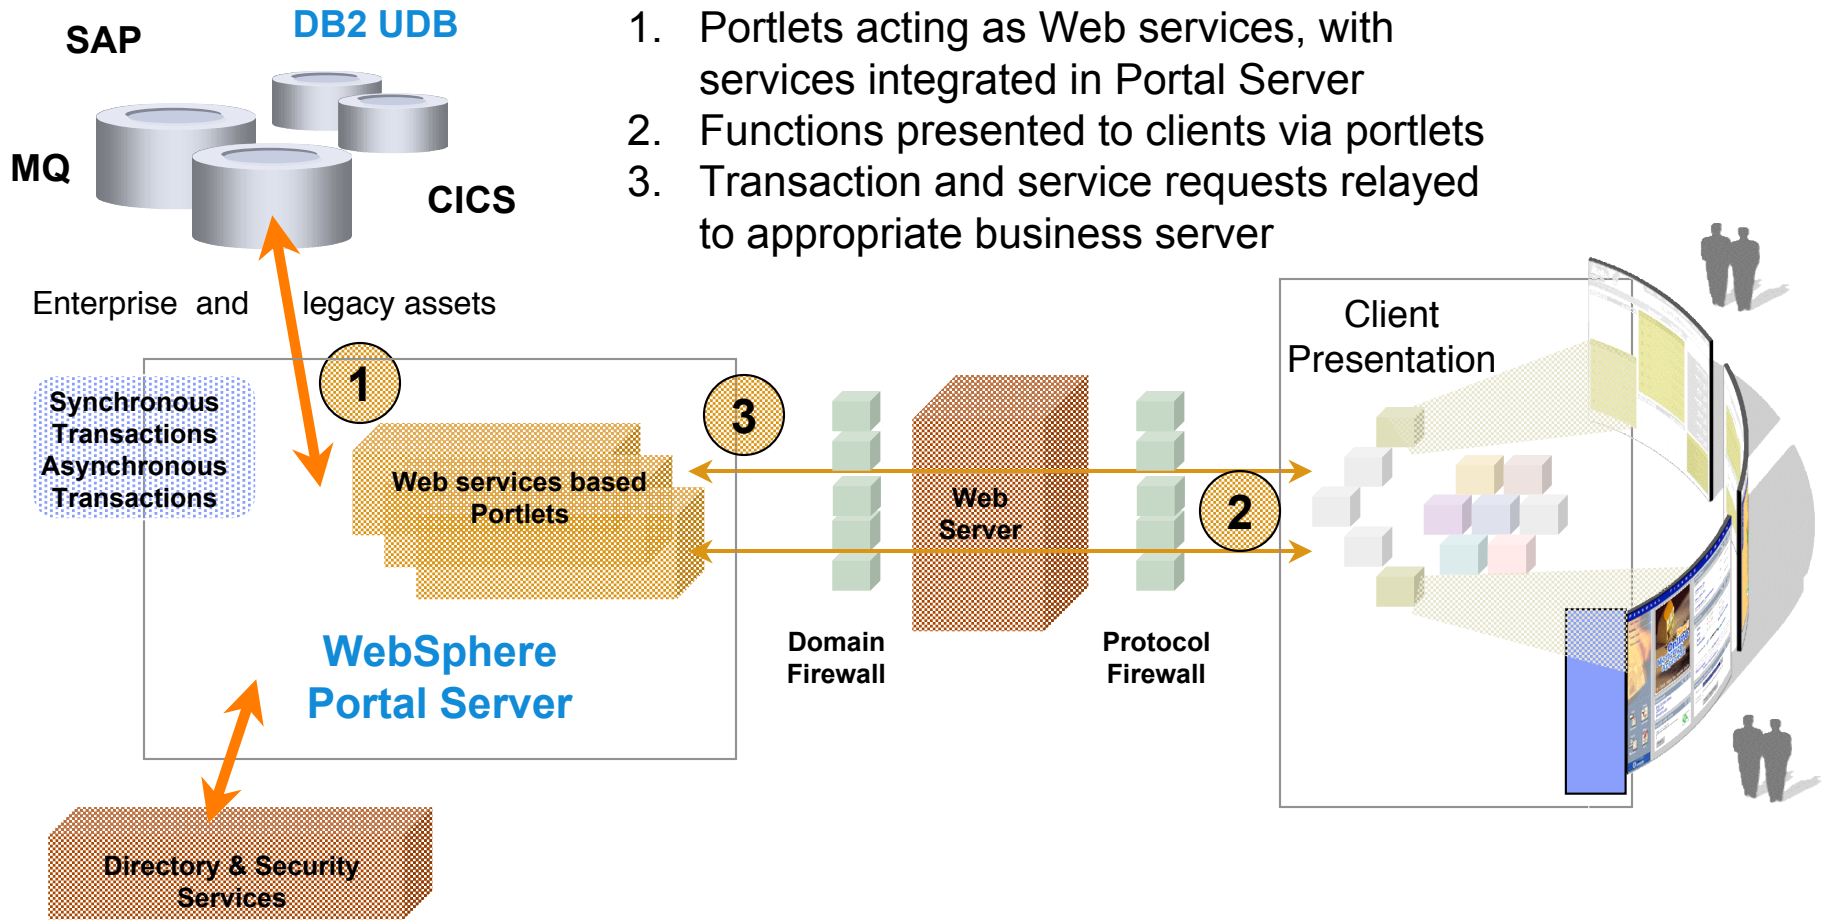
SAP
DB2 UDB
MQ
CICS

1. Portlets acting as Web services, with services integrated in Portal Server
2. Functions presented to clients via portlets
3. Transaction and service requests relayed to appropriate business server

Enterprise and legacy assets

Client Presentation

Synchronous Transactions Asynchronous Transactions

1

3

Web services based Portlets

Web Server

2

WebSphere Portal Server

Domain Firewall

Protocol Firewall

Directory & Security Services